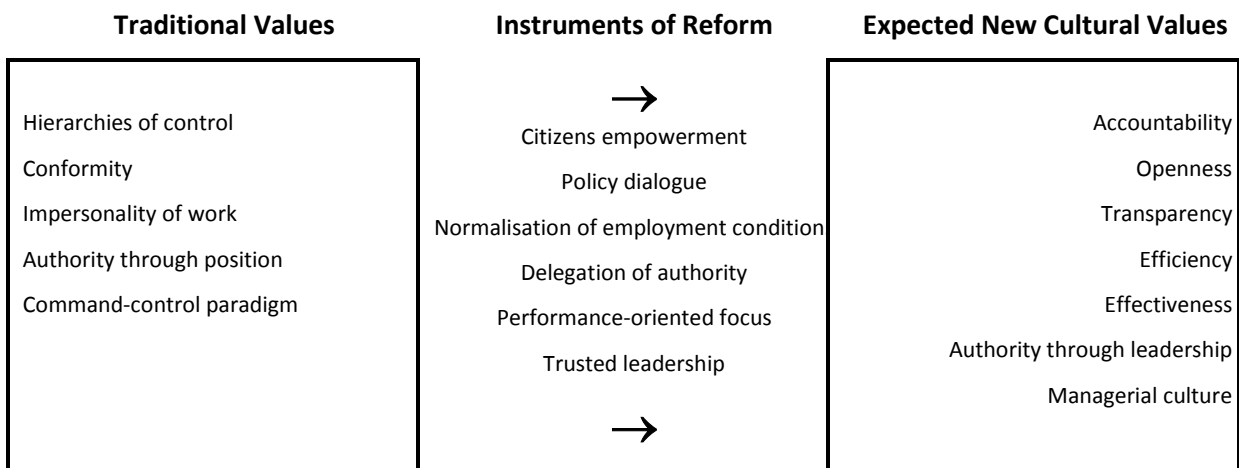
**Traditional Values**

Hierarchies of control
Conformity
Impersonality of work
Authority through position
Command-control paradigm

**Instruments of Reform**

→

Citizens empowerment
Policy dialogue
Normalisation of employment condition
Delegation of authority
Performance-oriented focus
Trusted leadership

→

**Expected New Cultural Values**

Accountability
Openness
Transparency
Efficiency
Effectiveness
Authority through leadership
Managerial culture